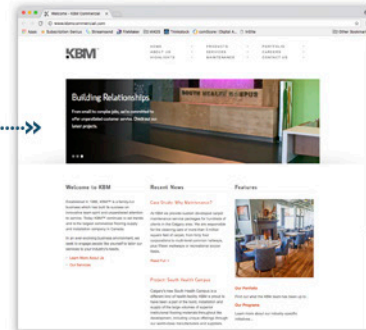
Welcome - KBM Commercial

www.kbmcommercial.com

KBM

HOME
ABOUT US
HIGHLIGHTS

PRODUCTS
SERVICES
MAINTENANCE

PORTFOLIO
CAREERS
CONTACT US

Building Relationships

From small to complex jobs, we're committed to offer unparalleled customer service. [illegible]

Welcome to KBM

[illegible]

Learn More About Us
Our Services

Recent News

Case Study: We Maintenance?

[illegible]

Read Full +

Project: South Health Campus

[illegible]

Features

Our Portfolio

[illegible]

Our Program

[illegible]